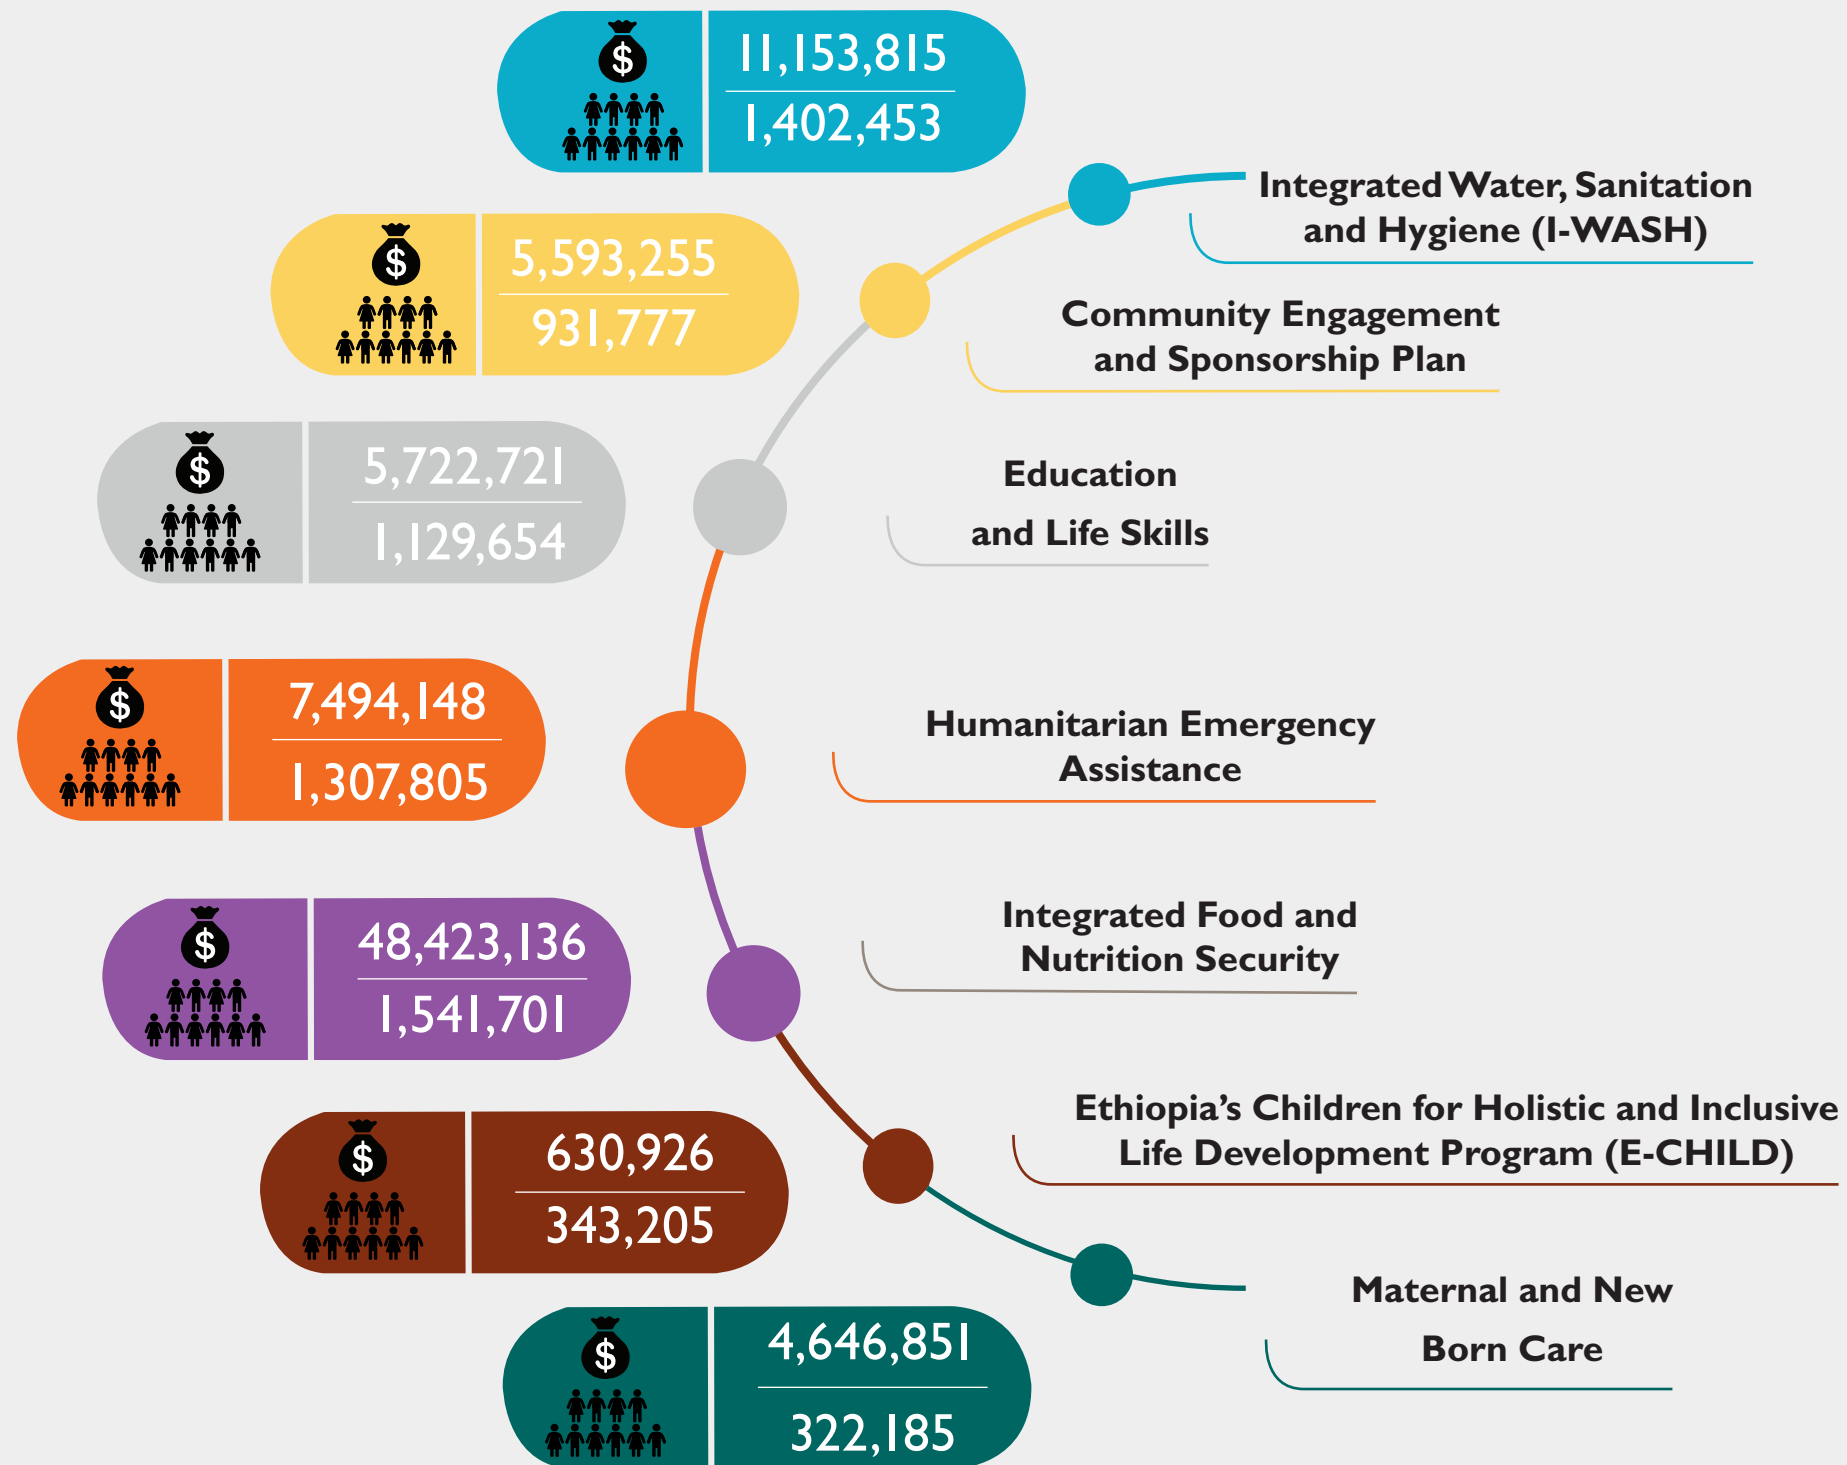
$ 11,153,815
1,402,453

Integrated Water, Sanitation and Hygiene (I-WASH)

$ 5,593,255
931,777

Community Engagement and Sponsorship Plan

$ 5,722,721
1,129,654

Education and Life Skills

$ 7,494,148
1,307,805

Humanitarian Emergency Assistance

$ 48,423,136
1,541,701

Integrated Food and Nutrition Security

$ 630,926
343,205

Ethiopia's Children for Holistic and Inclusive Life Development Program (E-CHILD)

$ 4,646,851
322,185

Maternal and New Born Care